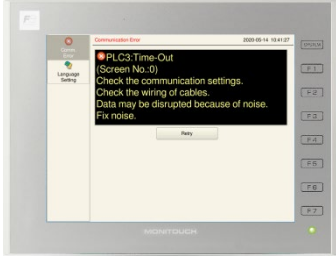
Comm. Error

Language Setting

Communication Error

2009-09-14 10:41:27

PLC3:Time-Out
(Screen No.:0)
Check the communication settings.
Check the wiring of cables.
Data may be disrupted because of noise.
Fix noise.

Retry

SYSTEM

F1

F2

F3

F4

F5

F6

F7

MONOTOUCH